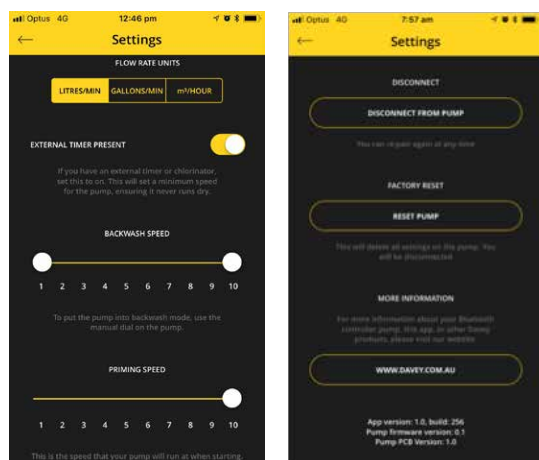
Optus 4G 12:46 pm

Settings

FLOW RATE UNITS

LITRES/MIN GALLONS/MIN m³/HOUR

EXTERNAL TIMER PRESENT

If you have an external timer or chlorinator, set this to on. This will set a minimum speed for the pump, ensuring it never runs dry.

BACKWASH SPEED

1 2 3 4 5 6 7 8 9 10

To put the pump into backwash mode, use the manual dial on the pump.

PRIMING SPEED

1 2 3 4 5 6 7 8 9 10

This is the speed that your pump will run at when starting.

Optus 4G 7:57 am

Settings

DISCONNECT

DISCONNECT FROM PUMP

You can re-pair again at any time

FACTORY RESET

RESET PUMP

This will delete all settings on the pump. You will be disconnected

MORE INFORMATION

For more information about your Bluetooth controller pump, this app, or other Davey products, please visit our website

WWW.DAVEY.COM.AU

App version: 1.0, build: 256
Pump firmware version: 0.1
Pump PCB Version: 1.0